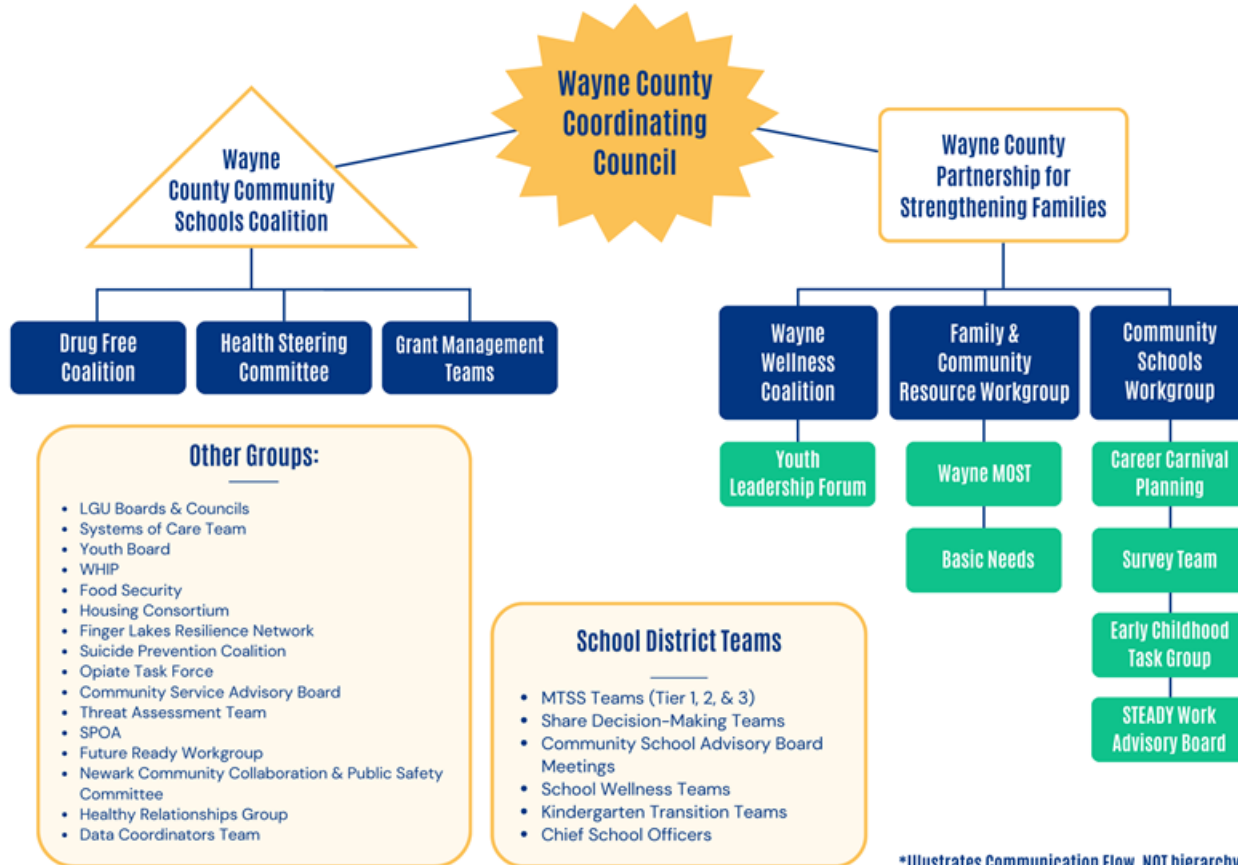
Wayne County Coordinating Council

Wayne County Community Schools Coalition

Wayne County Partnership for Strengthening Families

Drug Free Coalition

Health Steering Committee

Grant Management Teams

Wayne Wellness Coalition

Family & Community Resource Workgroup

Community Schools Workgroup

Youth Leadership Forum

Wayne MOST

Basic Needs

Career Carnival Planning

Survey Team

Early Childhood Task Group

STEADY Work Advisory Board

Other Groups:

- LGU Boards & Councils
- Systems of Care Team
- Youth Board
- WHIP
- Food Security
- Housing Consortium
- Finger Lakes Resilience Network
- Suicide Prevention Coalition
- Opiate Task Force
- Community Service Advisory Board
- Threat Assessment Team
- SPOA
- Future Ready Workgroup
- Newark Community Collaboration & Public Safety Committee
- Healthy Relationships Group
- Data Coordinators Team

School District Teams

- MTSS Teams (Tier 1, 2, & 3)
- Share Decision-Making Teams
- Community School Advisory Board Meetings
- School Wellness Teams
- Kindergarten Transition Teams
- Chief School Officers

*Illustrates Communication Flow, NOT hierarchy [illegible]